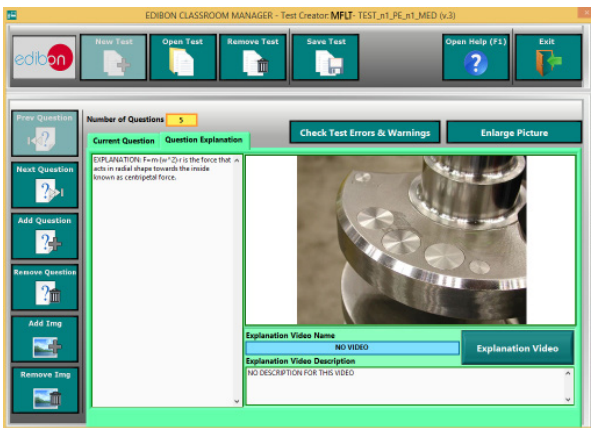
EDIBON CLASSROOM MANAGER - Test Creator: MFLT- TEST_n1_PE_n1_MED (v.3)

edibon

New Test

Open Test

Remove Test

Save Test

Open Help (F1)

Exit

Prev Question

Next Question

Add Question

Remove Question

Add Img

Remove Img

Number of Questions 5

Current Question

Question Explanation

Check Test Errors & Warnings

Enlarge Picture

EXPLANATION: F=m·(w^2)·r is the force that acts in radial shape towards the inside known as centripetal force.

Explanation Video Name

NO VIDEO

Explanation Video

Explanation Video Description

NO DESCRIPTION FOR THIS VIDEO